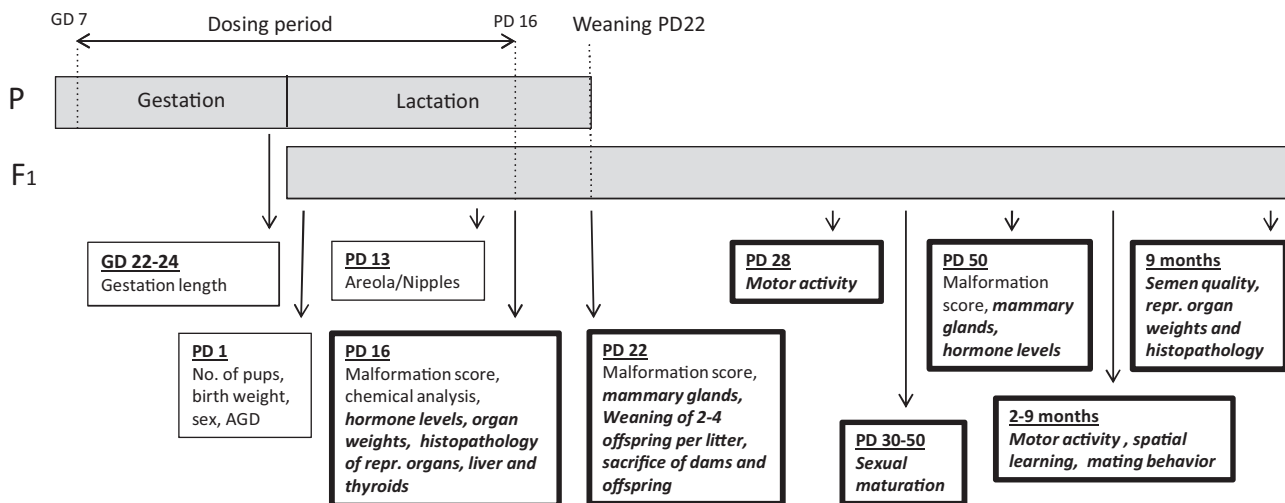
GD 7
Dosing period
PD 16
Weaning PD22

P
Gestation
Lactation

F$_1$

GD 22-24
Gestation length

PD 13
Areola/Nipples

PD 28
Motor activity

PD 50
Malformation score, mammary glands, hormone levels

9 months
Semen quality, repr. organ weights and histopathology

PD 1
No. of pups, birth weight, sex, AGD

PD 16
Malformation score, chemical analysis, hormone levels, organ weights, histopathology of repr. organs, liver and thyroids

PD 22
Malformation score, mammary glands, Weaning of 2-4 offspring per litter, sacrifice of dams and offspring

PD 30-50
Sexual maturation

2-9 months
Motor activity , spatial learning, mating behavior